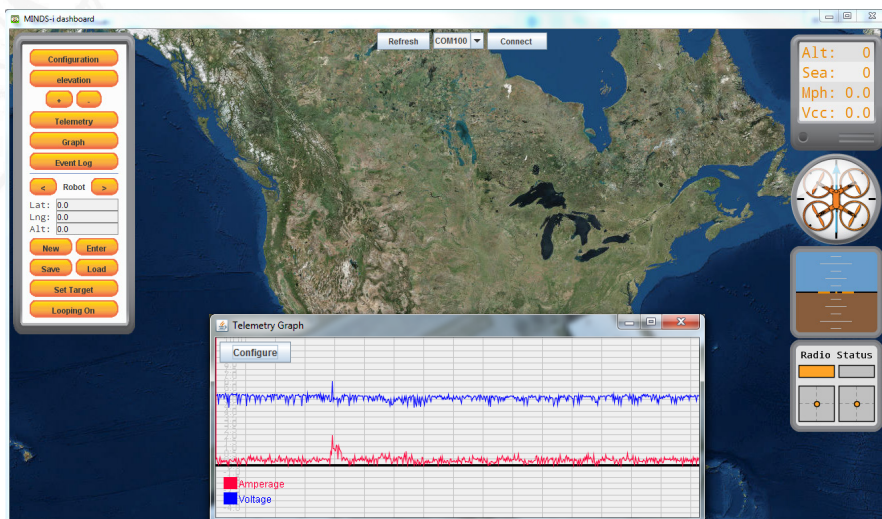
MINDS-i dashboard

Refresh
COM100
Connect

Configuration
elevation
+
-
Telemetry
Graph
Event Log
<
Robot
>
Lat: 0.0
Lng: 0.0
Alt: 0.0
New
Enter
Save
Load
Set Target
Looping On

Alt: 0
Sea: 0
Mph: 0.0
Vcc: 0.0

Radio Status

Telemetry Graph
Configure
Amperage
Voltage